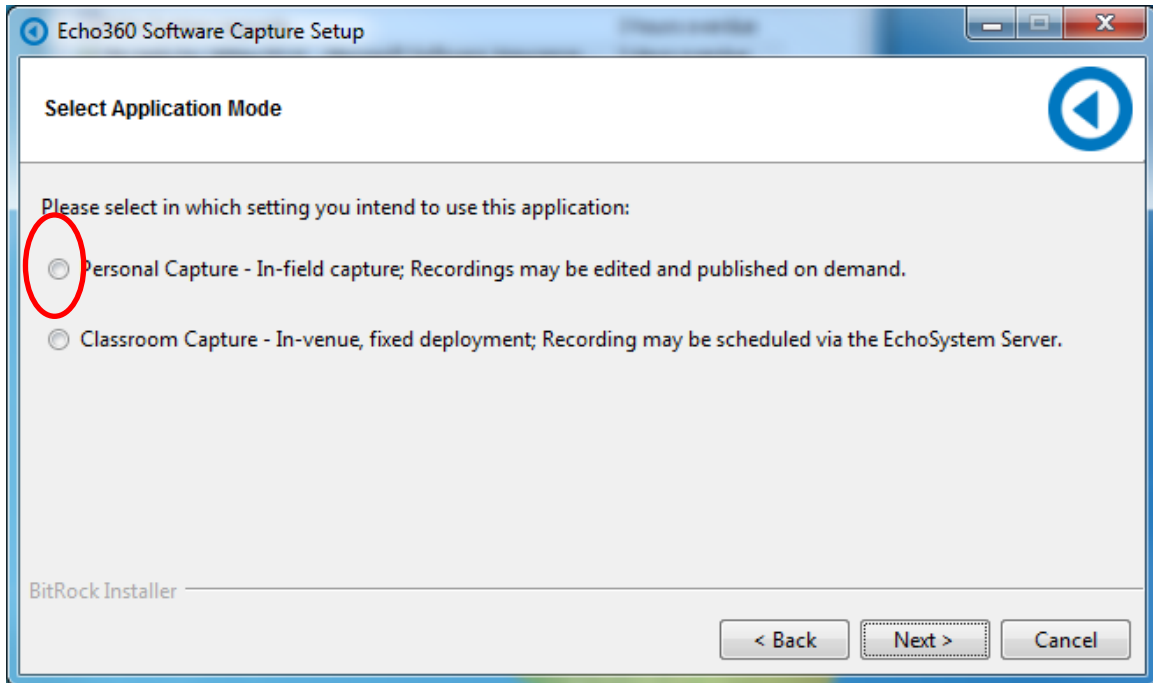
Echo360 Software Capture Setup

Select Application Mode

Please select in which setting you intend to use this application:

Personal Capture - In-field capture; Recordings may be edited and published on demand.

Classroom Capture - In-venue, fixed deployment; Recording may be scheduled via the EchoSystem Server.

BitRock Installer

< Back Next > Cancel